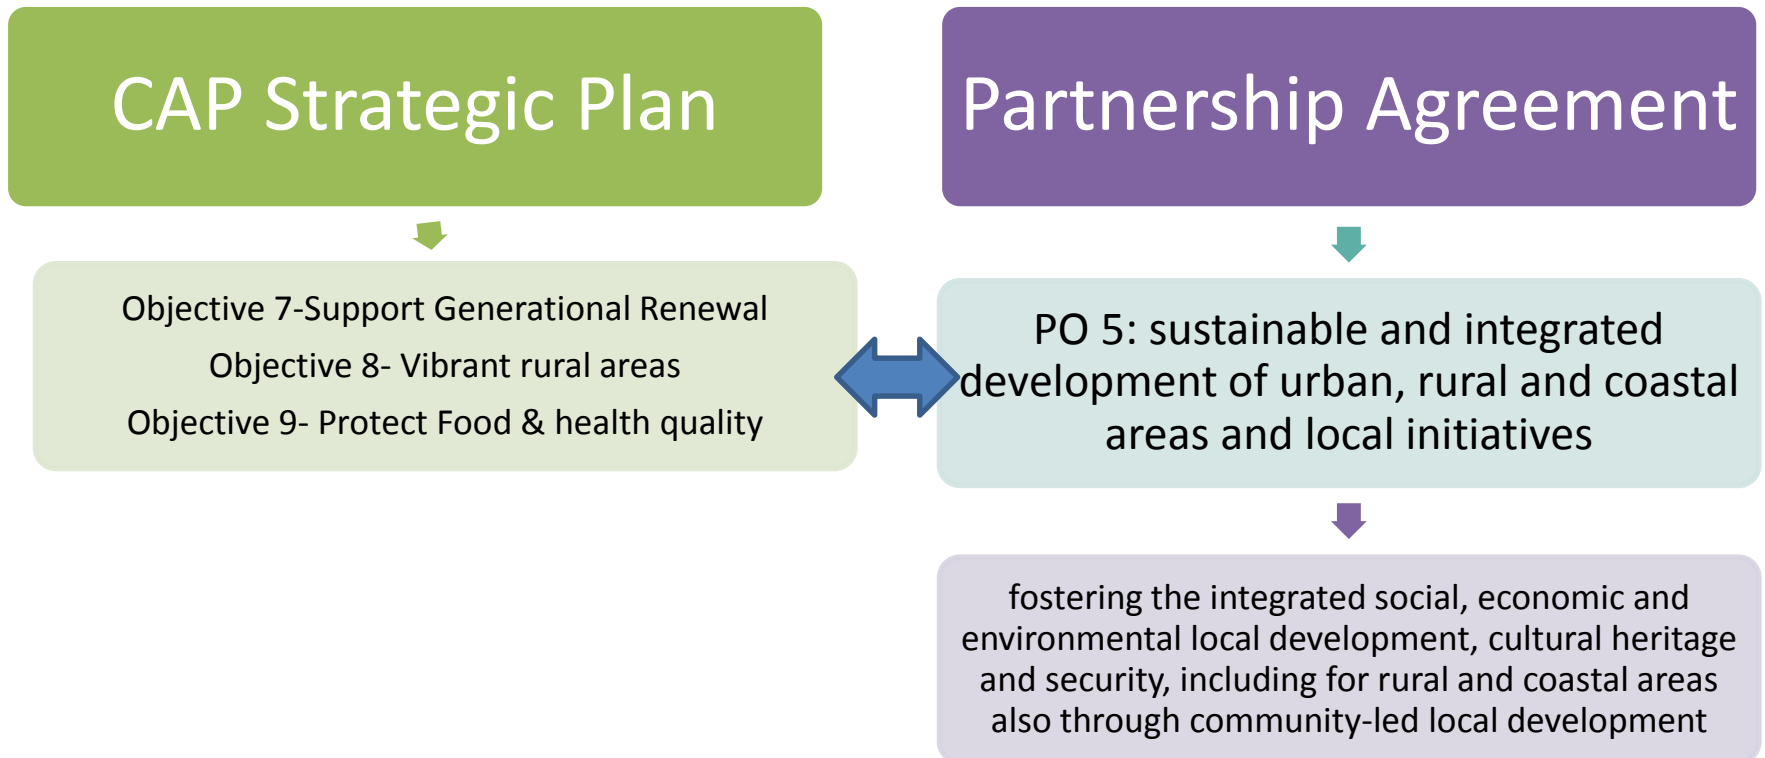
CAP Strategic Plan

Objective 7-Support Generational Renewal

Objective 8- Vibrant rural areas

Objective 9- Protect Food & health quality

Partnership Agreement

PO 5: sustainable and integrated development of urban, rural and coastal areas and local initiatives

fostering the integrated social, economic and environmental local development, cultural heritage and security, including for rural and coastal areas also through community-led local development